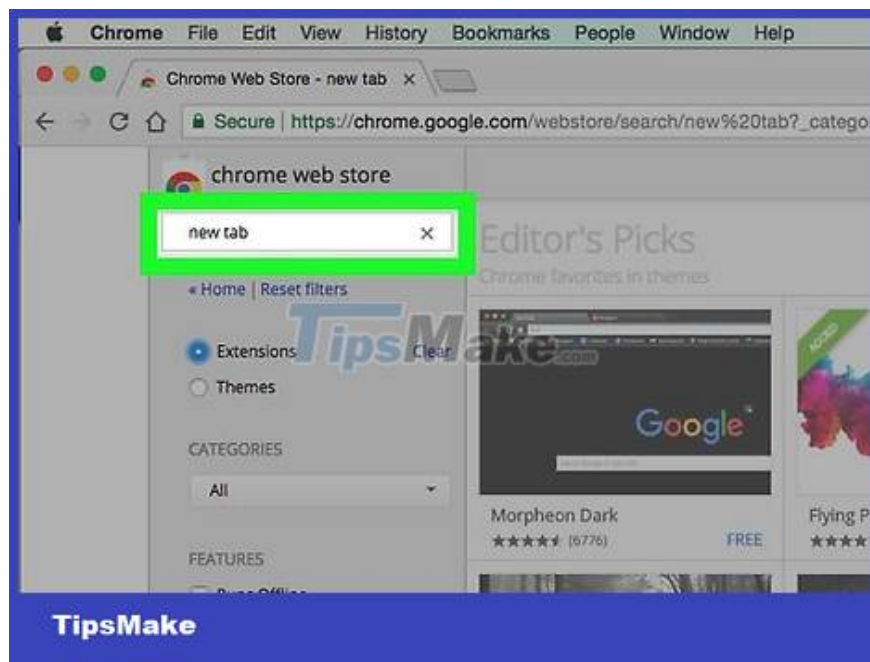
Chrome File Edit View History Bookmarks People Window Help

Chrome Web Store - new tab ×

Secure | https://chrome.google.com/webstore/search/new%20tab?_catego

chrome web store

new tab ×

« Home | Reset filters

Extensions Clear

Themes

CATEGORIES

All

FEATURES

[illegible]

Editor's Picks

Chrome favorites in themes

TipsMake.com

Google

Morpheon Dark

★★★★★ (6776) FREE

ADDED

Flying P

★★★★

TipsMake